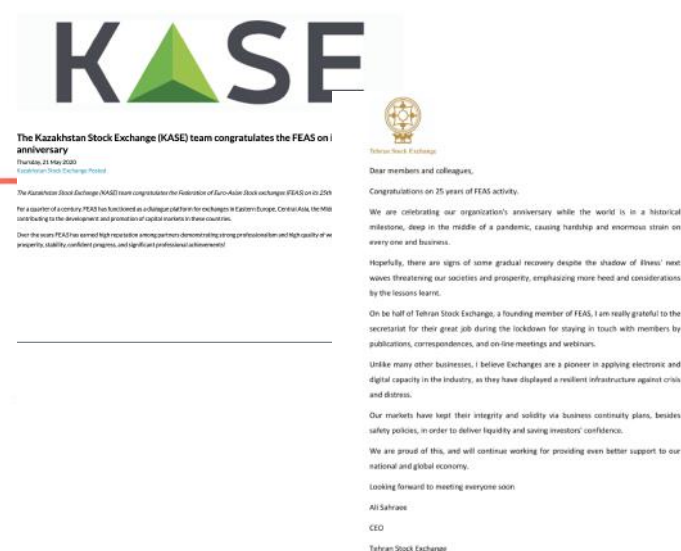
KASE

The Kazakhstan Stock Exchange (KASE) team congratulates the FEAS on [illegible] anniversary

Thursday, 21 May 2020
Kazakhstan Stock Exchange Posted

The Kazakhstan Stock Exchange (KASE) team congratulates the Federation of Euro-Asian Stock exchanges (FEAS) on its 25th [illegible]

For a quarter of a century, FEAS has functioned as a dialogue platform for exchanges in Eastern Europe, Central Asia, the Mid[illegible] contributing to the development and promotion of capital markets in these countries.

Over the years FEAS has earned high reputation among partners demonstrating strong professionalism and high quality of w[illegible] prosperity, stability, confident progress, and significant professional achievements!

Tehran Stock Exchange

Dear members and colleagues,

Congratulations on 25 years of FEAS activity.

We are celebrating our organization's anniversary while the world is in a historical milestone, deep in the middle of a pandemic, causing hardship and enormous strain on every one and business.

Hopefully, there are signs of some gradual recovery despite the shadow of illness' next waves threatening our societies and prosperity, emphasizing more heed and considerations by the lessons learnt.

On be half of Tehran Stock Exchange, a founding member of FEAS, I am really grateful to the secretariat for their great job during the lockdown for staying in touch with members by publications, correspondences, and on-line meetings and webinars.

Unlike many other businesses, I believe Exchanges are a pioneer in applying electronic and digital capacity in the industry, as they have displayed a resilient infrastructure against crisis and distress.

Our markets have kept their integrity and solidity via business continuity plans, besides safety policies, in order to deliver liquidity and saving investors' confidence.

We are proud of this, and will continue working for providing even better support to our national and global economy.

Looking forward to meeting everyone soon

Ali Sahraee

CEO

Tehran Stock Exchange